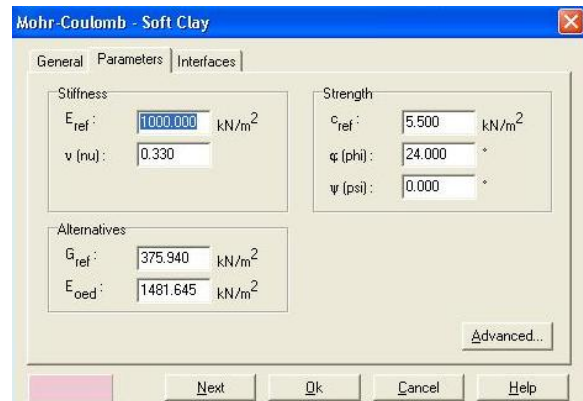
Mohr-Coulomb - Soft Clay

General | Parameters | Interfaces

Stiffness

$E_{ref}$ : 1000.000 kN/m$^2$

ν (nu) : 0.330

Strength

$c_{ref}$ : 5.500 kN/m$^2$

φ (phi) : 24.000 °

ψ (psi) : 0.000 °

Alternatives

$G_{ref}$ : 375.940 kN/m$^2$

$E_{oed}$ : 1481.645 kN/m$^2$

Advanced...

Next | Ok | Cancel | Help